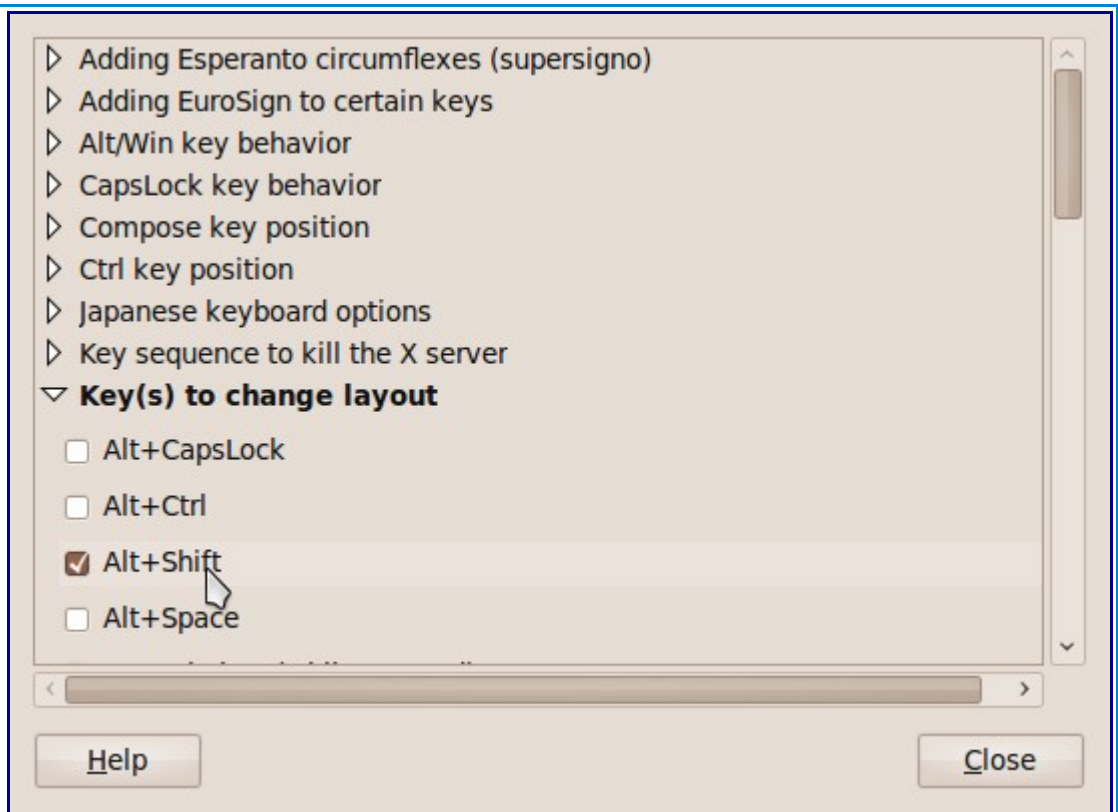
Adding Esperanto circumflexes (supersigno)
Adding EuroSign to certain keys
Alt/Win key behavior
CapsLock key behavior
Compose key position
Ctrl key position
Japanese keyboard options
Key sequence to kill the X server
**Key(s) to change layout**
Alt+CapsLock
Alt+Ctrl
Alt+Shift
Alt+Space
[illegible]

Help
Close